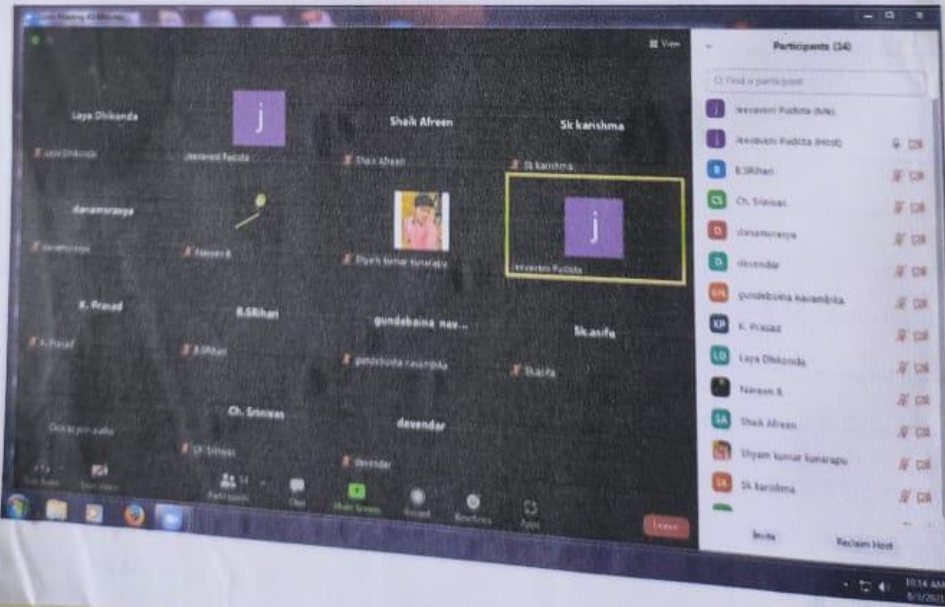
Zoom Meeting 40-Minutes

View

Laya Dhikonda
Laya Dhikonda

j
Jeevaveni Pudota

Shaik Afreen
Shaik Afreen

Sk karishma
Sk karishma

danamsraiya
danamsraiya

Naveen K

Shyam kumar kunarapu

j
Jeevaveni Pudota

K. Prasad
K. Prasad

B.SRihari
B.SRihari

gundeboina nav...
gundeboina navambika

Sk.asifa
Sk.asifa

Ch. Srinivas
Ch. Srinivas

devendar
devendar

Click to join audio

Join Audio

Start Video

Participants 14

Chat

Share Screen

Record

Reactions

Apps

Leave

Participants (14)

Find a participant

Jeevaveni Pudota (Me)

Jeevaveni Pudota (Host)

B.SRihari

Ch. Srinivas

danamsraiya

devendar

gundeboina navambika

K. Prasad

Laya Dhikonda

Naveen K

Shaik Afreen

Shyam kumar kunarapu

Sk karishma

Invite

Reclaim Host

10:14 AM
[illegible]